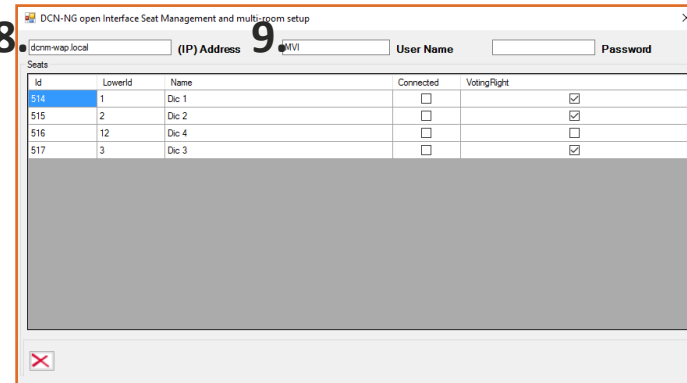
DCN-NG open Interface Seat Management and multi-room setup

8 dcnm-wap.local (IP) Address 9 MVI User Name Password

Seats

| Id | LowerId | Name | Connected | VotingRight |
|---|---|---|---|---|
| 514 | 1 | Dic 1 | ☐ | ☑ |
| 515 | 2 | Dic 2 | ☐ | ☑ |
| 516 | 12 | Dic 4 | ☐ | ☐ |
| 517 | 3 | Dic 3 | ☐ | ☑ |